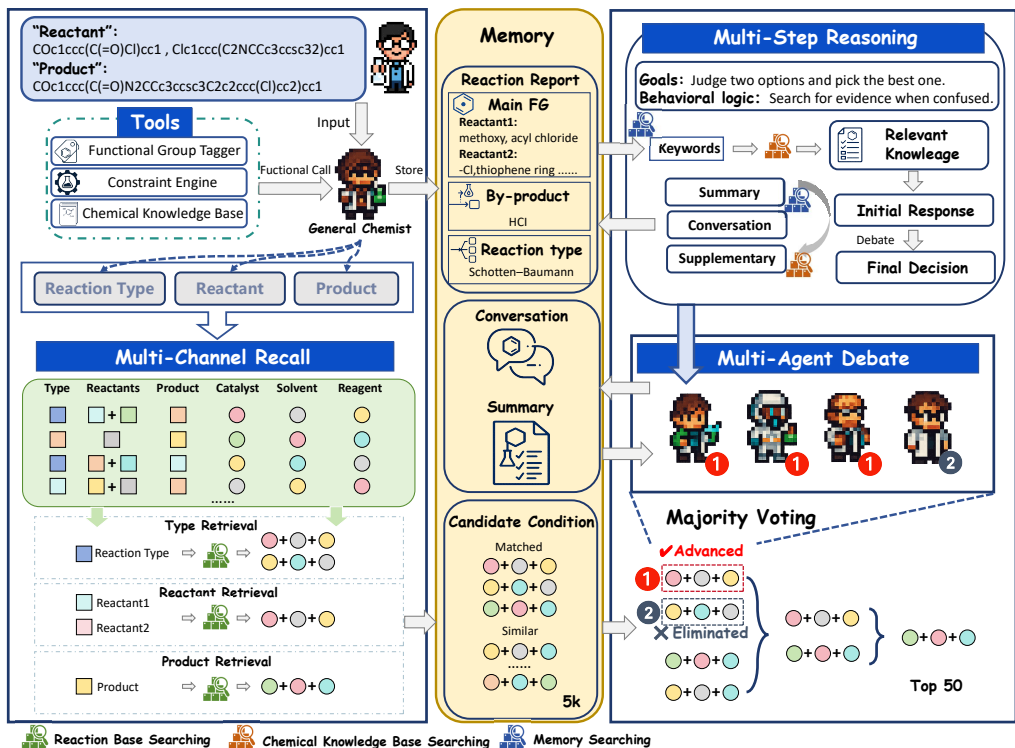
"Reactant":
COc1ccc(C(=O)Cl)cc1 , Clc1ccc(C2NCCc3ccsc32)cc1
"Product":
COc1ccc(C(=O)N2CCc3ccsc3C2c2ccc(Cl)cc2)cc1

Tools
Functional Group Tagger
Constraint Engine
Chemical Knowledge Base

Input
Fuctional Call
Store
General Chemist

Reaction Type
Reactant
Product

Multi-Channel Recall

| Type | Reactants | Product | Catalyst | Solvent | Reagent |
|---|---|---|---|---|---|
| | + | | | | |
| | | | | | |
| | + | | | | |
| | + | | | | |

......

Type Retrieval
Reaction Type

Reactant Retrieval
Reactant1
Reactant2

Product Retrieval
Product

Memory

Reaction Report
Main FG
Reactant1:
methoxy, acyl chloride
Reactant2:
-Cl,thiophene ring ......
By-product
HCl
Reaction type
Schotten–Baumann

Conversation

Summary

Candidate Condition
Matched
Similar
......
5k

Multi-Step Reasoning
Goals: Judge two options and pick the best one.
Behavioral logic: Search for evidence when confused.
Keywords
Relevant Knoweage
Summary
Conversation
Supplementary
Initial Response
Debate
Final Decision

Multi-Agent Debate
1 1 1 2

Majority Voting
✔Advanced
1
2
✕Eliminated
Top 50

Reaction Base Searching
Chemical Knowledge Base Searching
Memory Searching